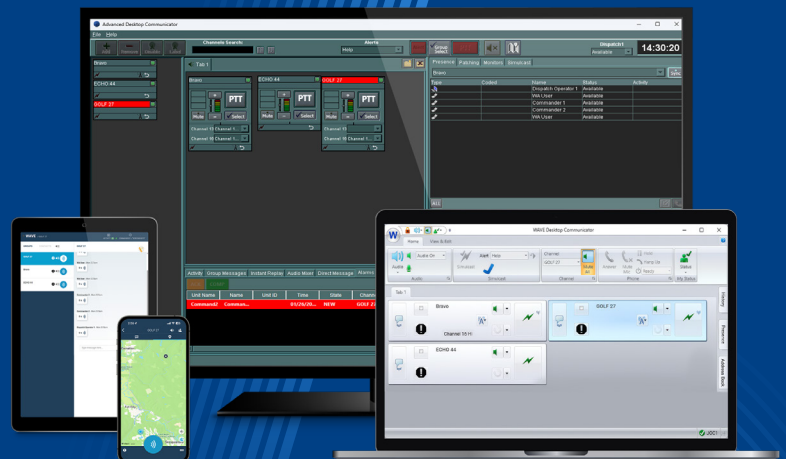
Advanced Desktop Communicator
File Help
Channels Search:
Alerts
Help
Group Select
Dispatch1
Available
14:30:20
Bravo
ECHO 44
GOLF 27
Tab 1
Bravo
ECHO 44
GOLF 27
PTT
PTT
PTT
Mute
Select
Mute
Select
Mute
Select
Presence
Patching
Monitors
Simulcast
Bravo
Type
Coded
Name
Status
Activity
Dispatch Operator 1
Available
WA User
Available
Commander 1
Available
Commander 2
Available
WA User
Available
Activity
Group Messages
Instant Replay
Audio Mixer
Direct Message
Alarms
Unit Name
Name
Unit ID
Time
State
Channel
Command
Commun...
01/26/20...
NEW
GOLF 2
WAVE Desktop Communicator
Home
View & Edit
Audio On
Alert
Help
Channel
GOLF 27
Audio
Simulcast
Channel
Phone
My Status
Answer
Mute Mic
Hold
Hang Up
Ready
Status
Tab 1
Bravo
Channel 1511
GOLF 27
ECHO 44
History
Presence
Address Book
JOC1
WAVE
GOLF 27